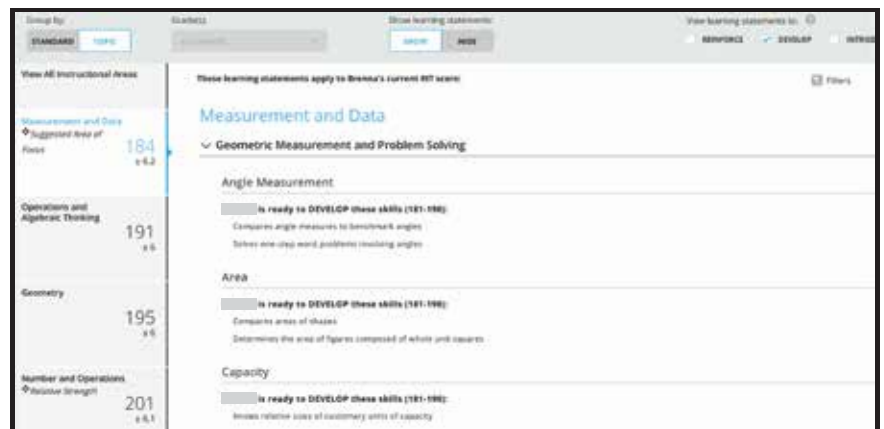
Group by:
STANDARD TOPIC
Grades:
Show learning statements:
SHOW HIDE
View learning statements to:
REINFORCE ✓ DEVELOP INTRO

View All Instructional Areas

Measurement and Data
*Suggested Area of Focus
184
± 6.2

Operations and Algebraic Thinking
191
± 6

Geometry
195
± 6

Number and Operations
*Relative Strength
201
± 6.1

These learning statements apply to Brenna's current RIT score:

Filters

Measurement and Data

Geometric Measurement and Problem Solving

Angle Measurement

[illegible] is ready to DEVELOP these skills (181-190):
Compares angle measures to benchmark angles
Solves one-step word problems involving angles

Area

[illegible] is ready to DEVELOP these skills (181-190):
Compares areas of shapes
Determines the area of figures composed of whole unit squares

Capacity

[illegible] is ready to DEVELOP these skills (181-190):
Knows relative sizes of customary units of capacity